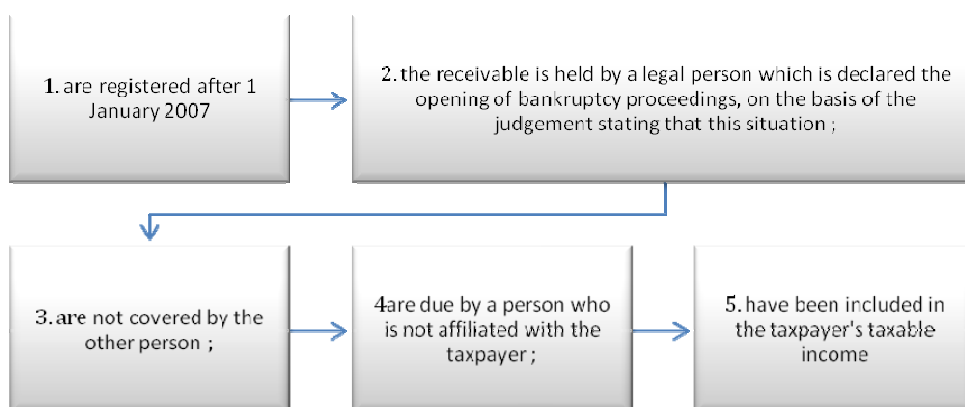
1. are registered after 1 January 2007

2. the receivable is held by a legal person which is declared the opening of bankruptcy proceedings, on the basis of the judgement stating that this situation ;

3. are not covered by the other person ;

4are due by a person who is not affiliated with the taxpayer ;

5. have been included in the taxpayer's taxable income